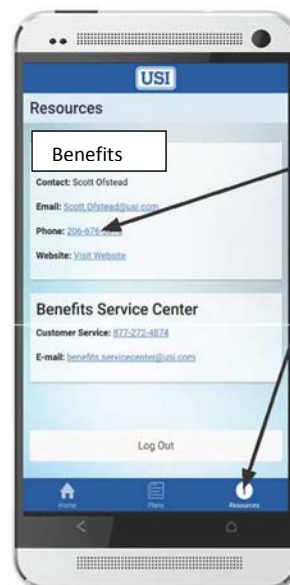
USI

Resources

Benefits

Contact: Scott Ofstead

Email: Scott.Ofstead@usi.com

Phone: 206-676-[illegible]

Website: Visit Website

Benefits Service Center

Customer Service: 877-272-4874

E-mail: benefits.servicecenter@usi.com

Log Out

Home

Plans

Resources